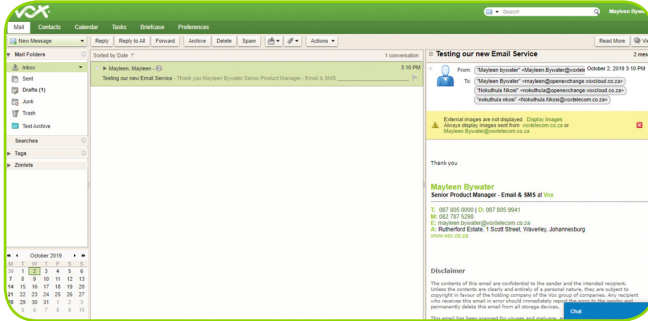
vox

Search

Mayleen Bywa

Mail Contacts Calendar Tasks Briefcase Preferences

New Message

Reply Reply to All Forward Archive Delete Spam

Actions

Read More

Mail Folders

Inbox

Sent

Drafts (1)

Junk

Trash

Test Archive

Searches

Tags

Zimlets

Sorted by Date

1 conversation

Mayleen, Mayleen - 2

3:10 PM

Testing our new Email Service - Thank you Mayleen Bywater Senior Product Manager - Email & SMS

Testing our new Email Service

2 mes

From: "Mayleen Bywater" <Mayleen.Bywater@vodate October 2, 2019 3:10 PM

To: "Mayleen Bywater" <mayleen@openexchange.voxcloud.co.za>

"Nokuthula Nkosi" <nokuthula@openexchange.voxcloud.co.za>

"nokuthula nkosi" <Nokuthula.Nkosi@vodatelecom.co.za>

External images are not displayed. Display images

Always display images sent from: vodatelecom.co.za or Mayleen.Bywater@vodatelecom.co.za

Thank you

Mayleen Bywater

Senior Product Manager - Email & SMS at Vox

T: 087 805 0000 | D: 087 805 9941

M: 082 787 5298

E: mayleen.bywater@vodatelecom.co.za

A: Rutherford Estate, 1 Scott Street, Waverley, Johannesburg

W: www.vox.co.za

Disclaimer

The contents of this email are confidential to the sender and the intended recipient. Unless the contents are clearly and entirely of a personal nature, they are subject to copyright in favour of the holding company of the Vox group of companies. Any recipient who receives this email in error should immediately report the error to the sender and permanently delete this email from all storage devices.

This email has been scanned for viruses and malware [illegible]

Chat

October 2019

| M | T | W | T | F | S | S |
|---|---|---|---|---|---|---|
| 30 | 1 | 2 | 3 | 4 | 5 | 6 |
| 7 | 8 | 9 | 10 | 11 | 12 | 13 |
| 14 | 15 | 16 | 17 | 18 | 19 | 20 |
| 21 | 22 | 23 | 24 | 25 | 26 | 27 |
| 28 | 29 | 30 | 31 | 1 | 2 | 3 |
| 4 | 5 | 6 | 7 | 8 | 9 | 10 |